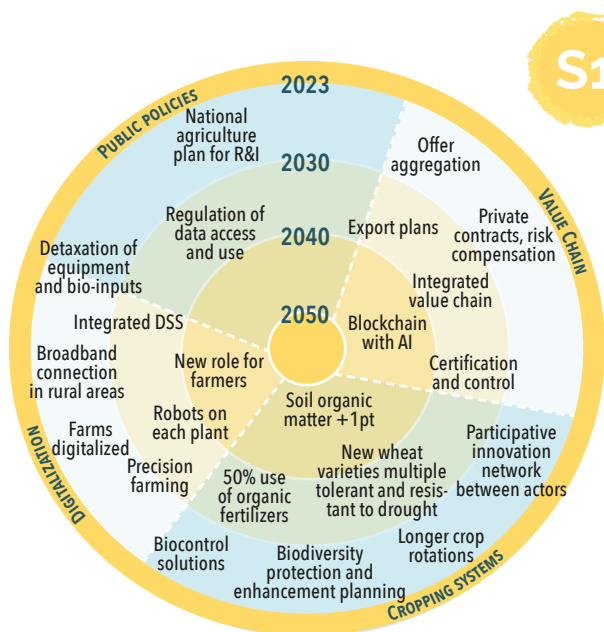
S1

PUBLIC POLICIES

VALUE CHAIN

DIGITALIZATION

CROPPING SYSTEMS

2023

2030

2040

2050

National agriculture plan for R&I

Regulation of data access and use

Detaxation of equipment and bio-inputs

Offer aggregation

Export plans

Private contracts, risk compensation

Integrated value chain

Blockchain with AI

Certification and control

Integrated DSS

Broadband connection in rural areas

New role for farmers

Robots on each plant

Farms digitalized

Precision farming

Soil organic matter +1pt

New wheat varieties multiple tolerant and resistant to drought

Participative innovation network between actors

50% use of organic fertilizers

Longer crop rotations

Biocontrol solutions

Biodiversity protection and enhancement planning